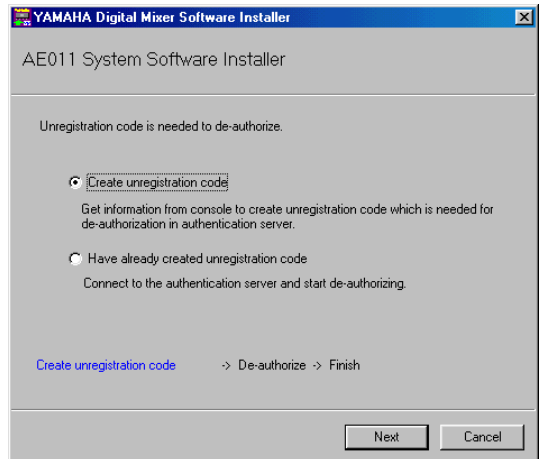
YAMAHA Digital Mixer Software Installer

AE011 System Software Installer

Unregistration code is needed to de-authorize.

Create unregistration code

Get information from console to create unregistration code which is needed for de-authorization in authentication server.

Have already created unregistration code

Connect to the authentication server and start de-authorizing.

Create unregistration code -> De-authorize -> Finish

Next

Cancel